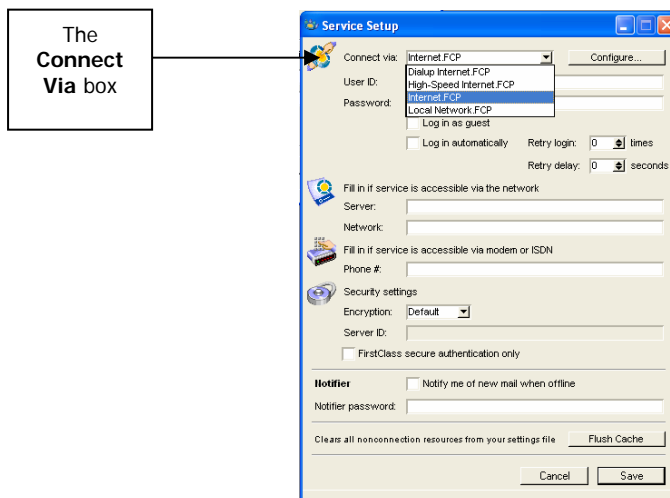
The **Connect Via** box

Service Setup

Connect via: Internet.FCP

Configure...

Dialup Internet.FCP
High-Speed Internet.FCP
Internet.FCP
Local Network.FCP

User ID:

Password:

Log in as guest

Log in automatically

Retry login: 0 times

Retry delay: 0 seconds

Fill in if service is accessible via the network

Server:

Network:

Fill in if service is accessible via modem or ISDN

Phone #:

Security settings

Encryption: Default

Server ID:

FirstClass secure authentication only

Notifier

Notify me of new mail when offline

Notifier password:

Clears all nonconnection resources from your settings file

Flush Cache

Cancel

Save